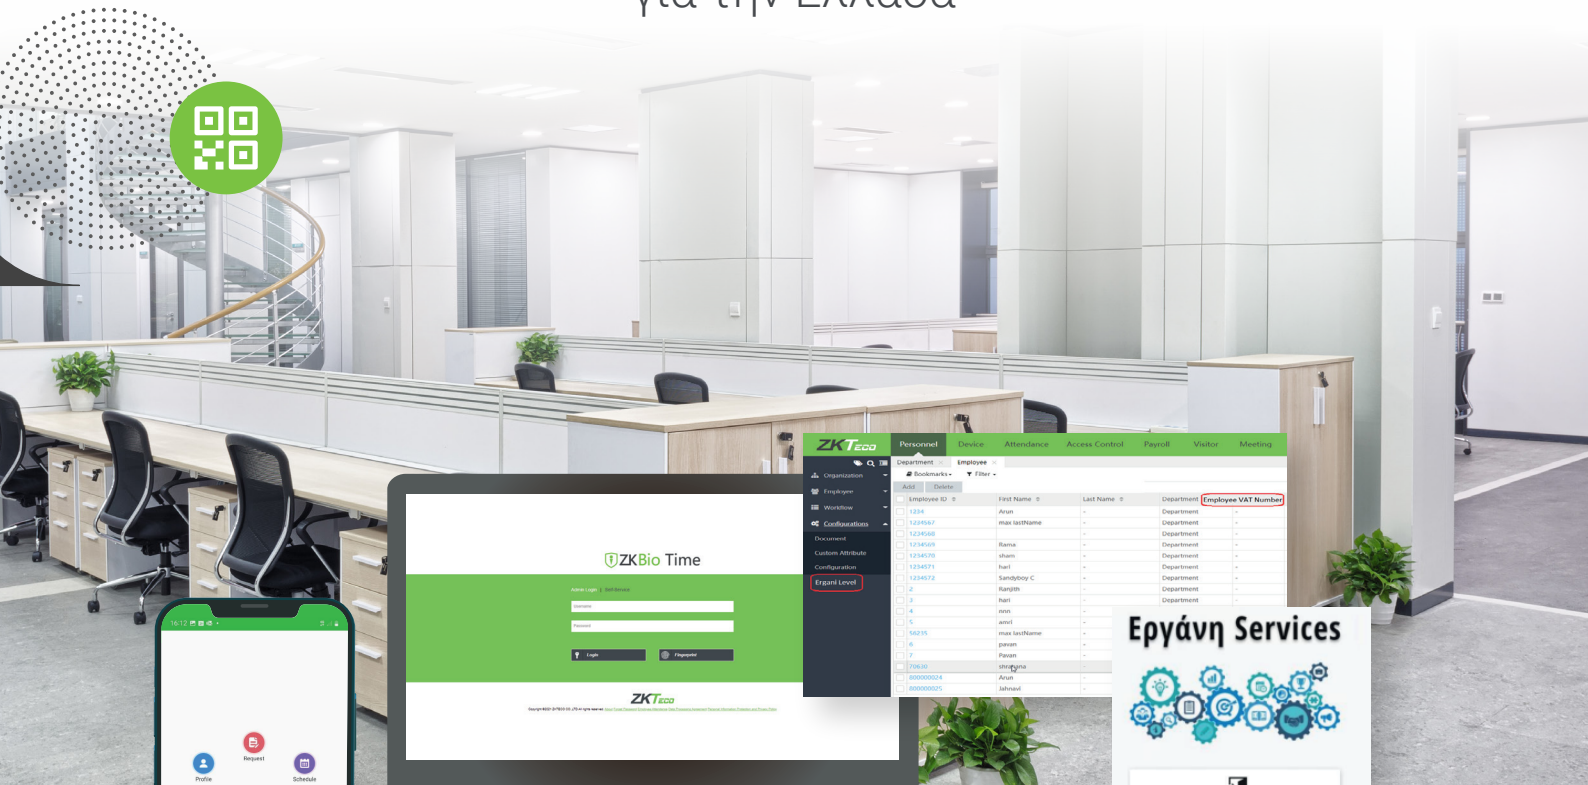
για την Ελλάδα

ZKBio Time

Admin Login | Self-Service

Username

Password

Login

Fingerprint

ZKTeco

16:12

Request

Profile

Schedule

ZKTeco

Personnel Device Attendance Access Control Payroll Visitor Meeting

Department Employee

Bookmarks Filter

Add Delete

Organization

Employee

Workflow

Configurations

Document

Custom Attribute

Configuration

Ergani Level

| Employee ID | First Name | Last Name | Department | Employee VAT Number |
|---|---|---|---|---|
| 1234 | Arun | - | Department | - |
| 1224567 | max lastName | - | Department | - |
| 1234568 | | - | Department | - |
| 1234569 | Rama | - | Department | - |
| 1234570 | sham | - | Department | - |
| 1234571 | hari | - | Department | - |
| 1234572 | Sandyboy C | - | Department | - |
| 2 | Ranjith | - | Department | - |
| 3 | hari | - | Department | - |
| 4 | nnn | - | | |
| 5 | amril | - | | |
| 56215 | max lastName | - | | |
| 6 | pavan | - | | |
| 7 | Pavan | - | | |
| 70630 | shravana | - | | |
| 800000024 | Arun | - | | |
| 800000025 | Jahnavi | - | | |

Εργάνη Services